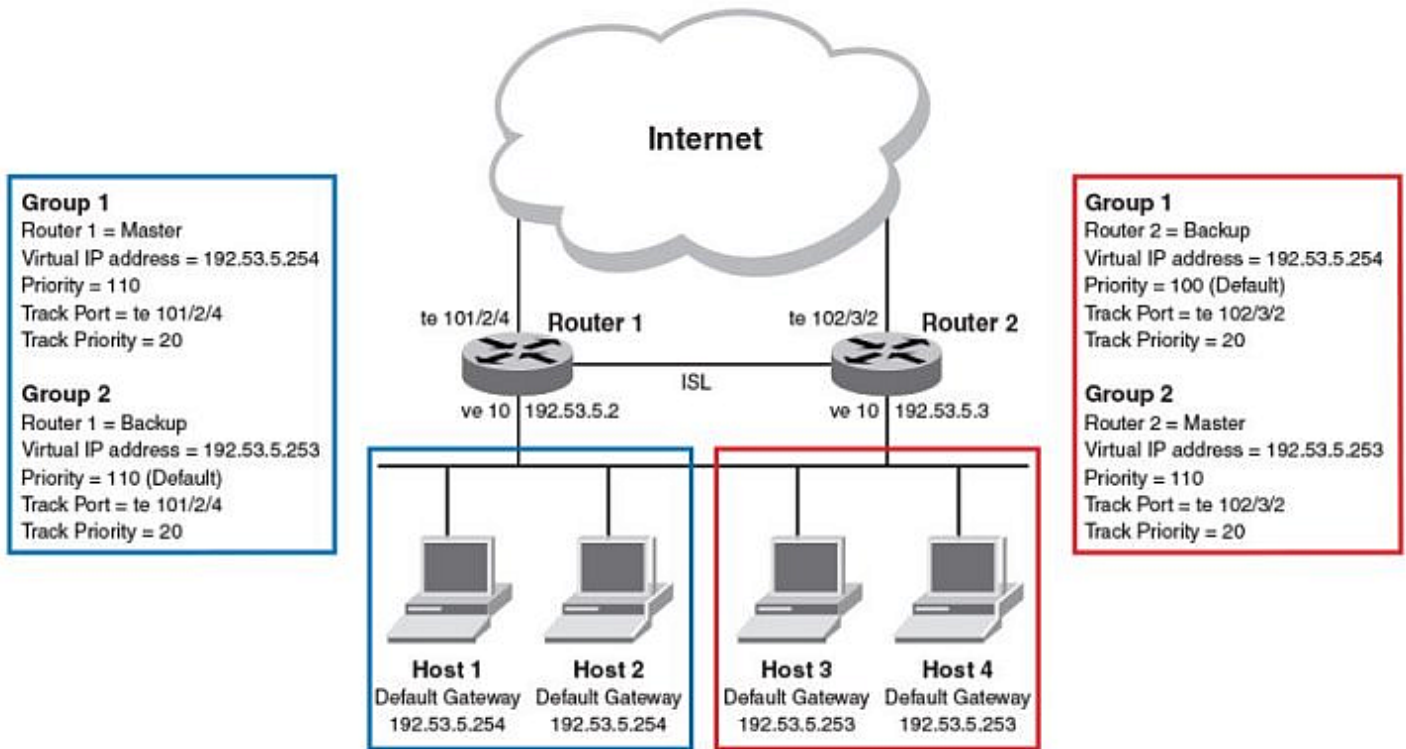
Internet

Group 1
Router 1 = Master
Virtual IP address = 192.53.5.254
Priority = 110
Track Port = te 101/2/4
Track Priority = 20

Group 2
Router 1 = Backup
Virtual IP address = 192.53.5.253
Priority = 110 (Default)
Track Port = te 101/2/4
Track Priority = 20

te 101/2/4
Router 1
ve 10 192.53.5.2

ISL

te 102/3/2
Router 2
ve 10 192.53.5.3

Group 1
Router 2 = Backup
Virtual IP address = 192.53.5.254
Priority = 100 (Default)
Track Port = te 102/3/2
Track Priority = 20

Group 2
Router 2 = Master
Virtual IP address = 192.53.5.253
Priority = 110
Track Port = te 102/3/2
Track Priority = 20

Host 1
Default Gateway
192.53.5.254

Host 2
Default Gateway
192.53.5.254

Host 3
Default Gateway
192.53.5.253

Host 4
Default Gateway
192.53.5.253